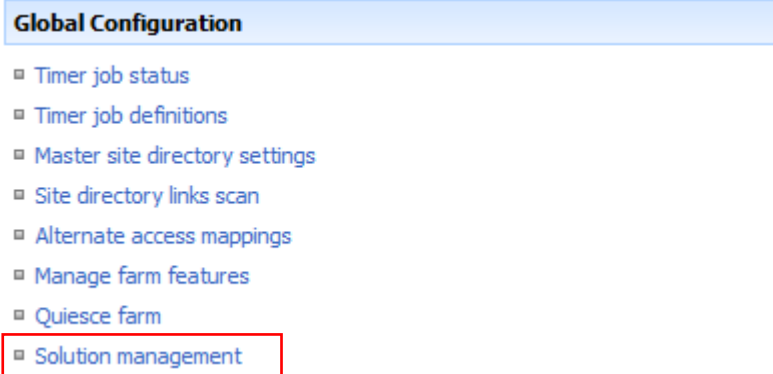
Global Configuration

Timer job status

Timer job definitions

Master site directory settings

Site directory links scan

Alternate access mappings

Manage farm features

Quiesce farm

Solution management